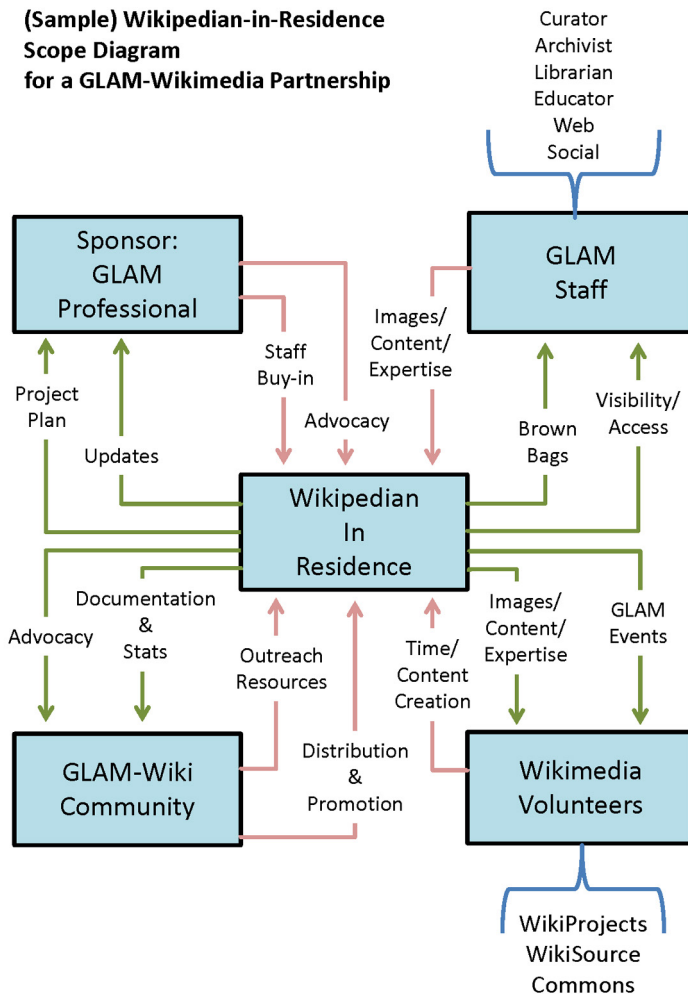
(Sample) Wikipedian-in-Residence Scope Diagram for a GLAM-Wikimedia Partnership

Curator
Archivist
Librarian
Educator
Web
Social

Sponsor: GLAM Professional

GLAM Staff

Project Plan

Updates

Staff Buy-in

Advocacy

Images/ Content/ Expertise

Brown Bags

Visibility/ Access

Wikipedian In Residence

Advocacy

Documentation & Stats

Outreach Resources

Time/ Content Creation

Images/ Content/ Expertise

GLAM Events

Distribution & Promotion

GLAM-Wiki Community

Wikimedia Volunteers

WikiProjects
WikiSource
Commons